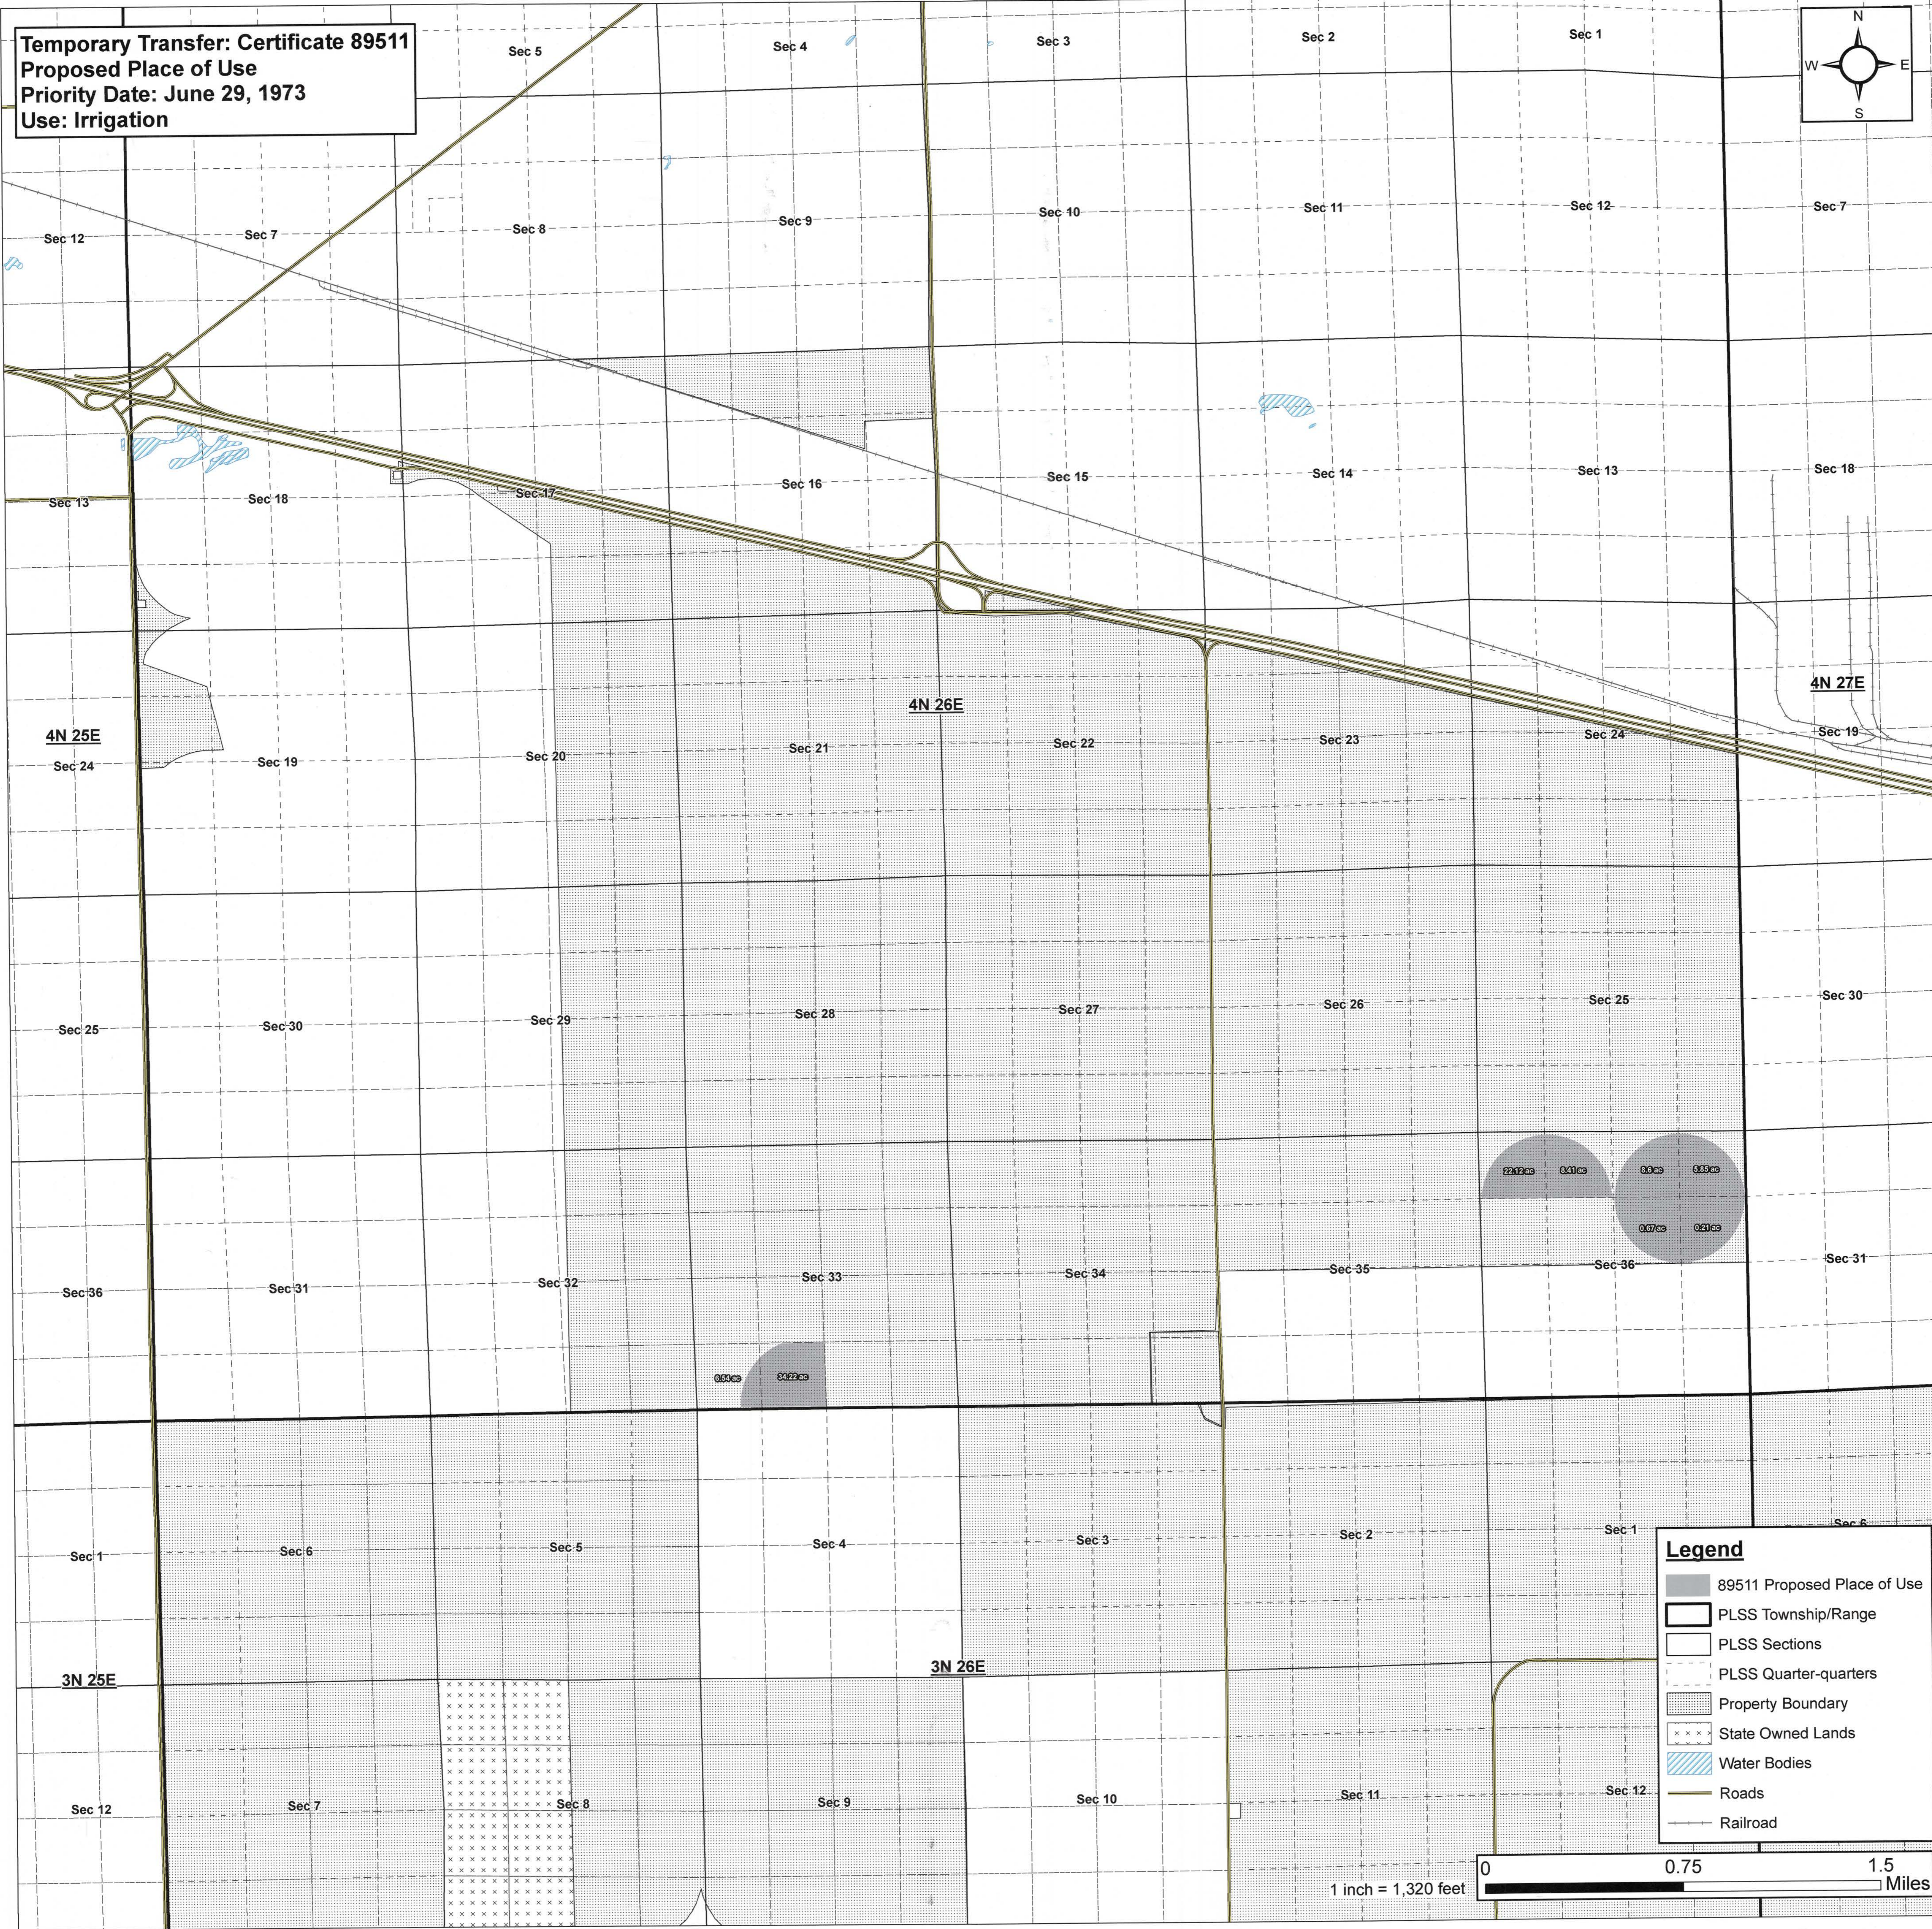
Temporary Transfer: Certificate 89511
Proposed Place of Use
Priority Date: June 29, 1973
Use: Irrigation

N
W E
S

Sec 5 Sec 4 Sec 3 Sec 2 Sec 1

Sec 12 Sec 7 Sec 8 Sec 9 Sec 10 Sec 11 Sec 12 Sec 7

Sec 13 Sec 18 Sec 17 Sec 16 Sec 15 Sec 14 Sec 13 Sec 18

4N 26E

4N 27E

4N 25E

Sec 24 Sec 19 Sec 20 Sec 21 Sec 22 Sec 23 Sec 24 Sec 19

Sec 25 Sec 30 Sec 29 Sec 28 Sec 27 Sec 26 Sec 25 Sec 30

22.12 ac 8.41 ac 6.6 ac 5.85 ac
0.67 ac 0.21 ac

Sec 36 Sec 31 Sec 32 Sec 33 Sec 34 Sec 35 Sec 36 Sec 31

0.54 ac 34.22 ac

Sec 1 Sec 6 Sec 5 Sec 4 Sec 3 Sec 2 Sec 1 Sec 6

3N 25E

3N 26E

Sec 12 Sec 7 Sec 8 Sec 9 Sec 10 Sec 11 Sec 12

Legend
89511 Proposed Place of Use
PLSS Township/Range
PLSS Sections
PLSS Quarter-quarters
Property Boundary
State Owned Lands
Water Bodies
Roads
Railroad

0 0.75 1.5
Miles
1 inch = 1,320 feet